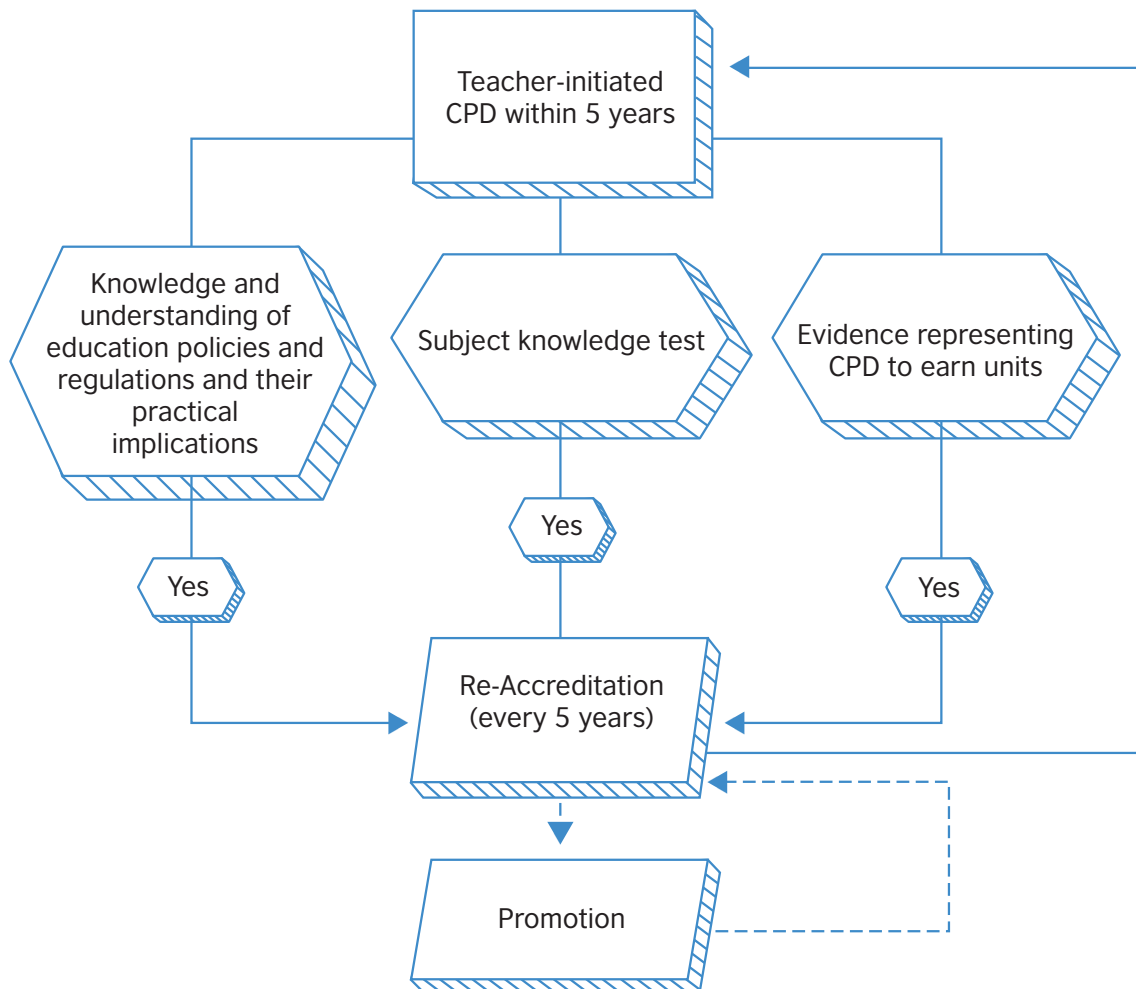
Teacher-initiated CPD within 5 years

Knowledge and understanding of education policies and regulations and their practical implications

Subject knowledge test

Evidence representing CPD to earn units

Yes

Yes

Yes

Re-Accreditation (every 5 years)

Promotion